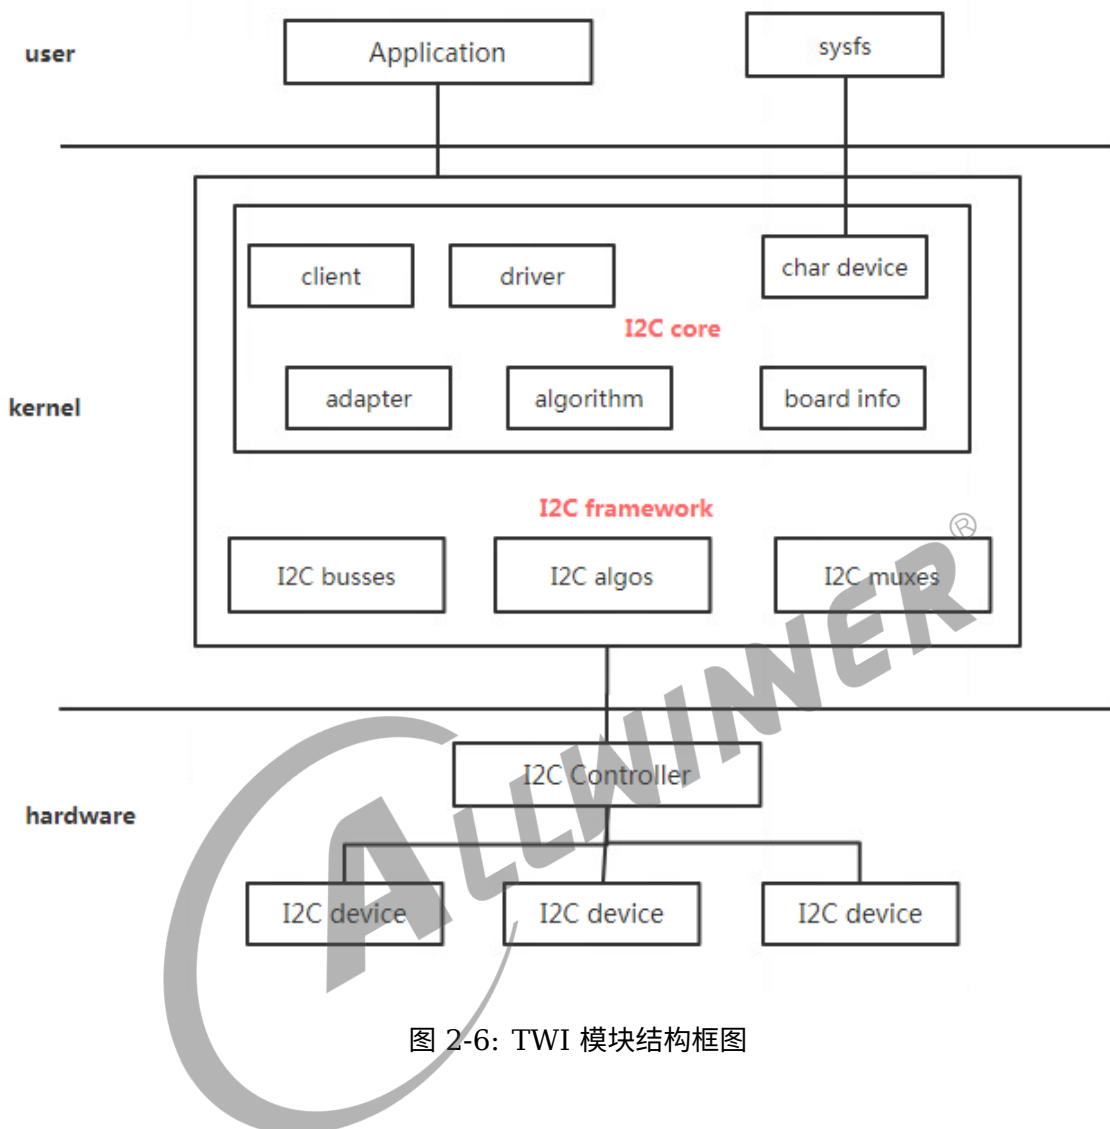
user

Application

sysfs

kernel

client

driver

char device

I2C core

adapter

algorithm

board info

I2C framework

I2C busses

I2C algos

I2C muxes

hardware

I2C Controller

I2C device

I2C device

I2C device

ALLWINNER®

图 2-6: TWI 模块结构框图